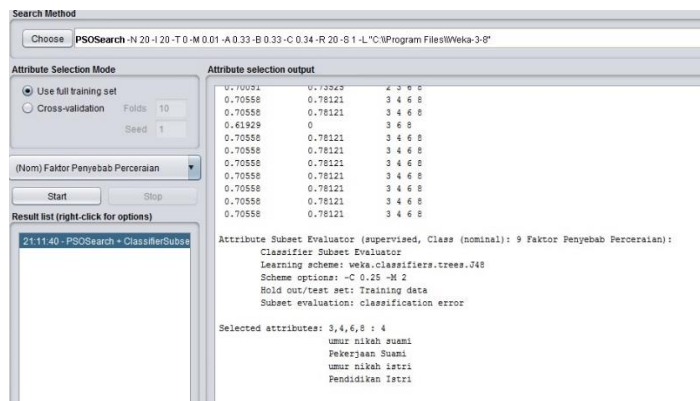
Search Method

Choose PSOSearch -N 20 -I 20 -T 0 -M 0.01 -A 0.33 -B 0.33 -C 0.34 -R 20 -S 1 -L "C:\\Program Files\\Weka-3-8"

Attribute Selection Mode

Use full training set

Cross-validation Folds 10

Seed 1

(Nom) Faktor Penyebab Perceraian

Start Stop

Result list (right-click for options)

21:11:40 - PSOSearch + ClassifierSubse

Attribute selection output

| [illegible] | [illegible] | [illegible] |
|---|---|---|
| 0.70558 | 0.78121 | 3 4 6 8 |
| 0.70558 | 0.78121 | 3 4 6 8 |
| 0.61929 | 0 | 3 6 8 |
| 0.70558 | 0.78121 | 3 4 6 8 |
| 0.70558 | 0.78121 | 3 4 6 8 |
| 0.70558 | 0.78121 | 3 4 6 8 |
| 0.70558 | 0.78121 | 3 4 6 8 |
| 0.70558 | 0.78121 | 3 4 6 8 |
| 0.70558 | 0.78121 | 3 4 6 8 |
| 0.70558 | 0.78121 | 3 4 6 8 |

Attribute Subset Evaluator (supervised, Class (nominal): 9 Faktor Penyebab Perceraian):
Classifier Subset Evaluator
Learning scheme: weka.classifiers.trees.J48
Scheme options: -C 0.25 -M 2
Hold out/test set: Training data
Subset evaluation: classification error

Selected attributes: 3,4,6,8 : 4
umur nikah suami
Pekerjaan Suami
umur nikah istri
Pendidikan Istri